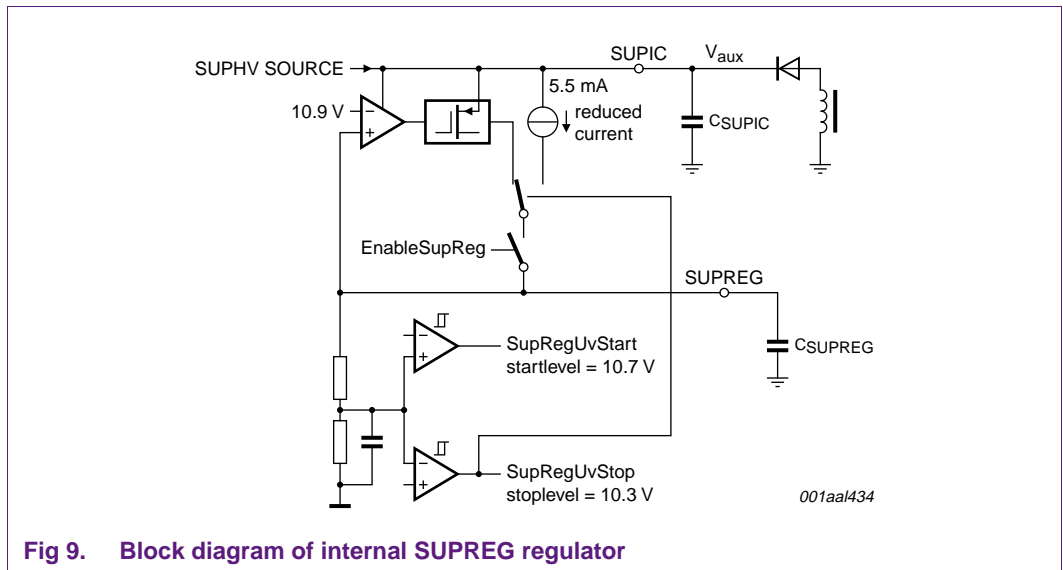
SUPHV SOURCE
SUPIC
$V_{aux}$
5.5 mA
10.9 V
−
+
reduced current
$C_{SUPIC}$
EnableSupReg
SUPREG
$C_{SUPREG}$
−
+
SupRegUvStart
startlevel = 10.7 V
−
+
SupRegUvStop
stoplevel = 10.3 V
001aal434

Fig 9. Block diagram of internal SUPREG regulator